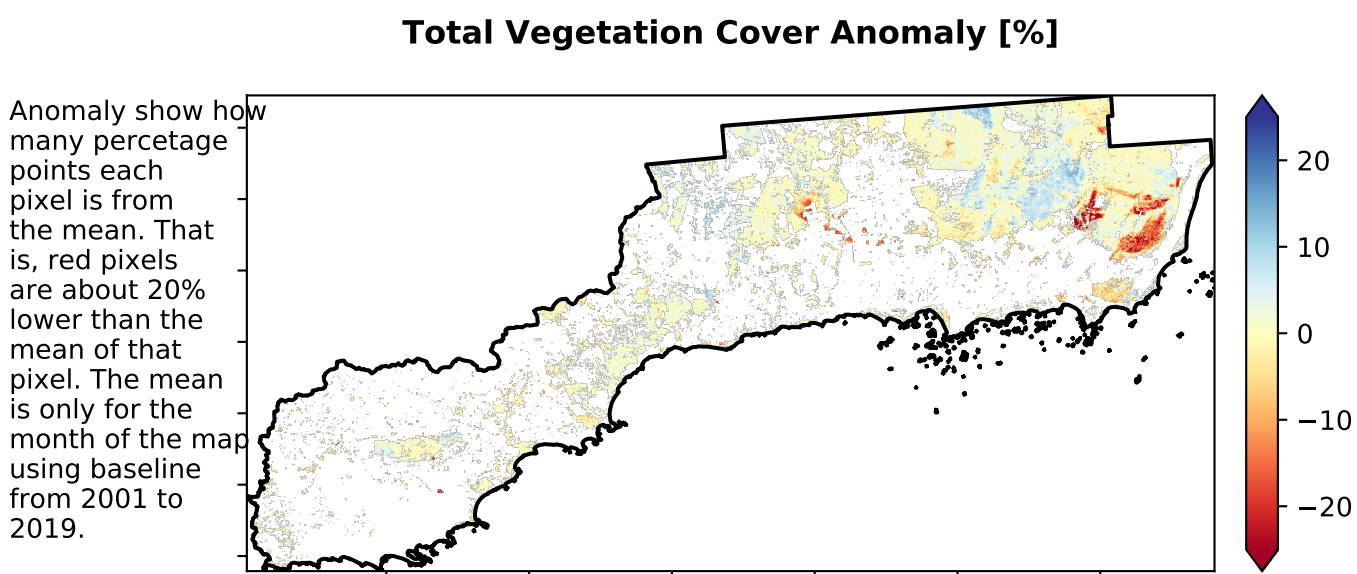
Total Vegetation Cover Anomaly [%]

Anomaly show how many percetage points each pixel is from the mean. That is, red pixels are about 20% lower than the mean of that pixel. The mean is only for the month of the map using baseline from 2001 to 2019.

20
10
0
−10
−20